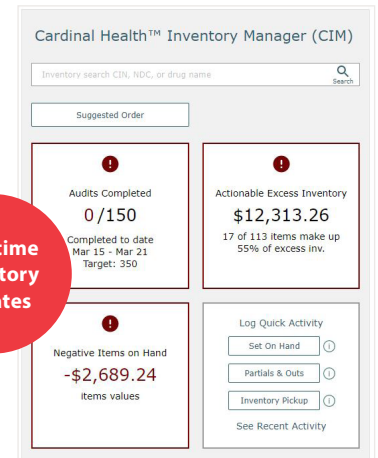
Cardinal Health™ Inventory Manager (CIM)

Inventory search CIN, NDC, or drug name

Search

Suggested Order

!

Audits Completed

0 /150

Completed to date
Mar 15 - Mar 21
Target: 350

!

Actionable Excess Inventory

$12,313.26

17 of 113 items make up
55% of excess inv.

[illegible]time
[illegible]tory
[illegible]tes

!

Negative Items on Hand

-$2,689.24

items values

Log Quick Activity

Set On Hand

Partials & Outs

Inventory Pickup

See Recent Activity